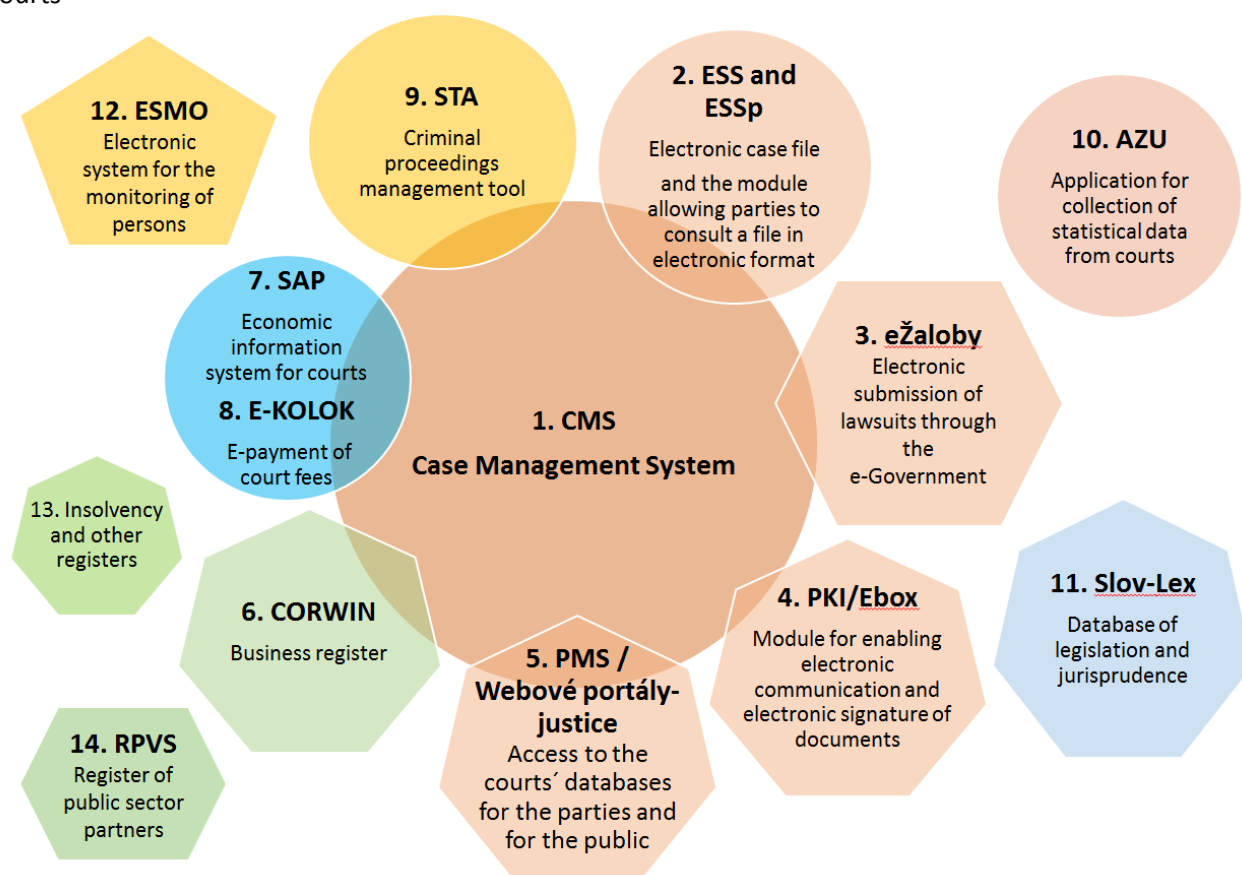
ourts

12. ESMO
Electronic system for the monitoring of persons

9. STA
Criminal proceedings management tool

2. ESS and ESSp
Electronic case file and the module allowing parties to consult a file in electronic format

10. AZU
Application for collection of statistical data from courts

7. SAP
Economic information system for courts

8. E-KOLOK
E-payment of court fees

1. CMS
Case Management System

3. eŽaloby
Electronic submission of lawsuits through the e-Government

13. Insolvency and other registers

6. CORWIN
Business register

4. PKI/Ebox
Module for enabling electronic communication and electronic signature of documents

11. Slov-Lex
Database of legislation and jurisprudence

5. PMS / Webové portály-justice
Access to the courts´ databases for the parties and for the public

14. RPVS
Register of public sector partners